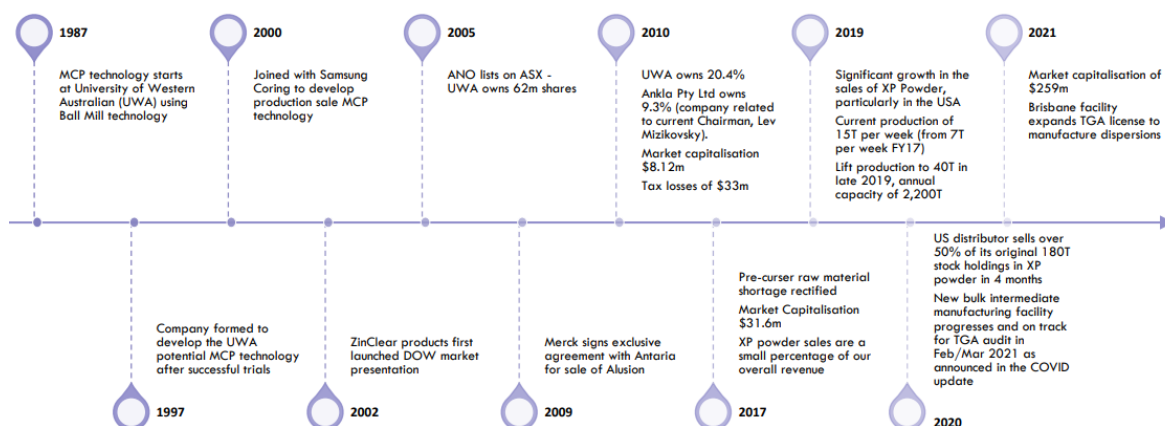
1987

MCP technology starts at University of Western Australian (UWA) using Ball Mill technology

2000

Joined with Samsung Coring to develop production sale MCP technology

2005

ANO lists on ASX - UWA owns 62m shares

2010

UWA owns 20.4%

Ankla Pty Ltd owns 9.3% (company related to current Chairman, Lev Mizikovsky).

Market capitalisation $8.12m

Tax losses of $33m

2019

Significant growth in the sales of XP Powder, particularly in the USA

Current production of 15T per week (from 7T per week FY17)

Lift production to 40T in late 2019, annual capacity of 2,200T

2021

Market capitalisation of $259m

Brisbane facility expands TGA license to manufacture dispersions

Company formed to develop the UWA potential MCP technology after successful trials

1997

ZinClear products first launched DOW market presentation

2002

Merck signs exclusive agreement with Antaria for sale of Alusion

2009

Pre-curser raw material shortage rectified

Market Capitalisation $31.6m

XP powder sales are a small percentage of our overall revenue

2017

US distributor sells over 50% of its original 180T stock holdings in XP powder in 4 months

New bulk intermediate manufacturing facility progresses and on track for TGA audit in Feb/Mar 2021 as announced in the COVID update

2020